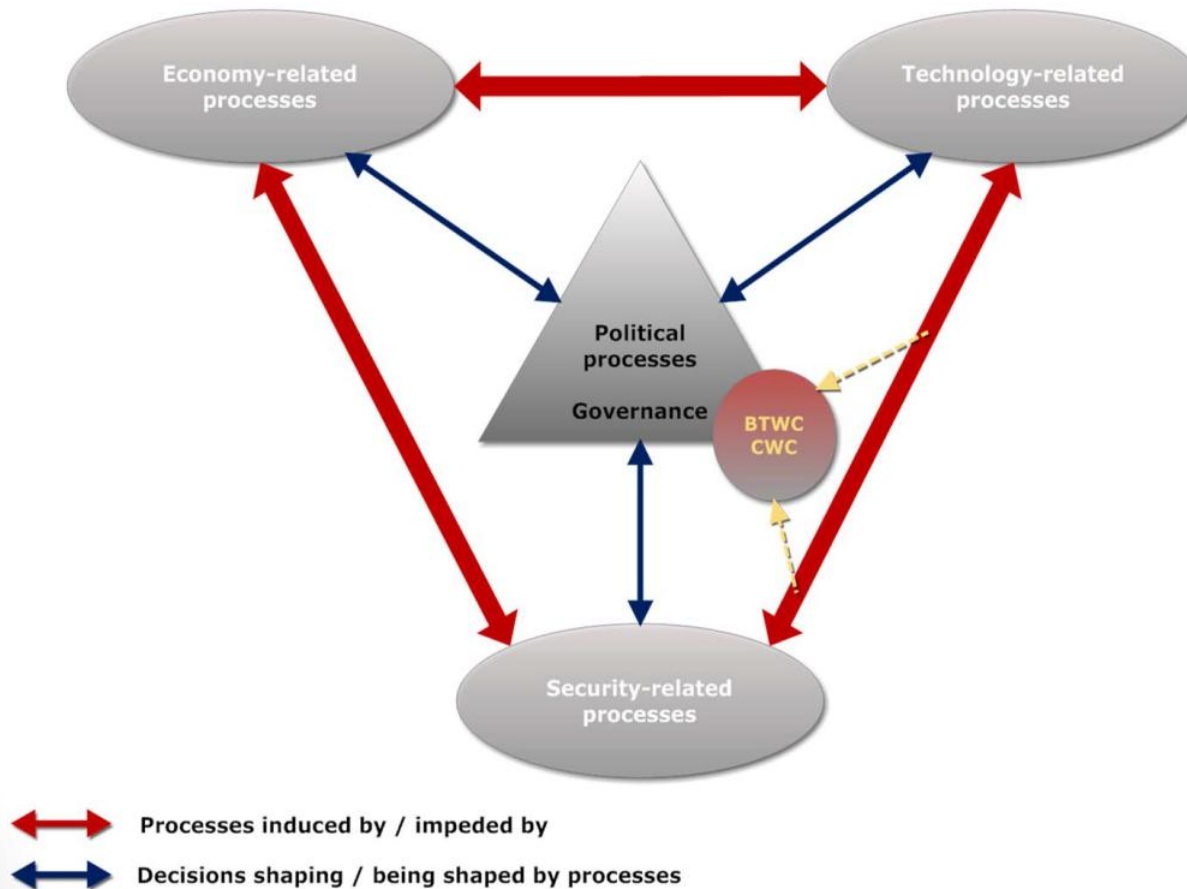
Economy-related processes

Technology-related processes

Political processes

Governance

BTWC
CWC

Security-related processes

Processes induced by / impeded by

Decisions shaping / being shaped by processes